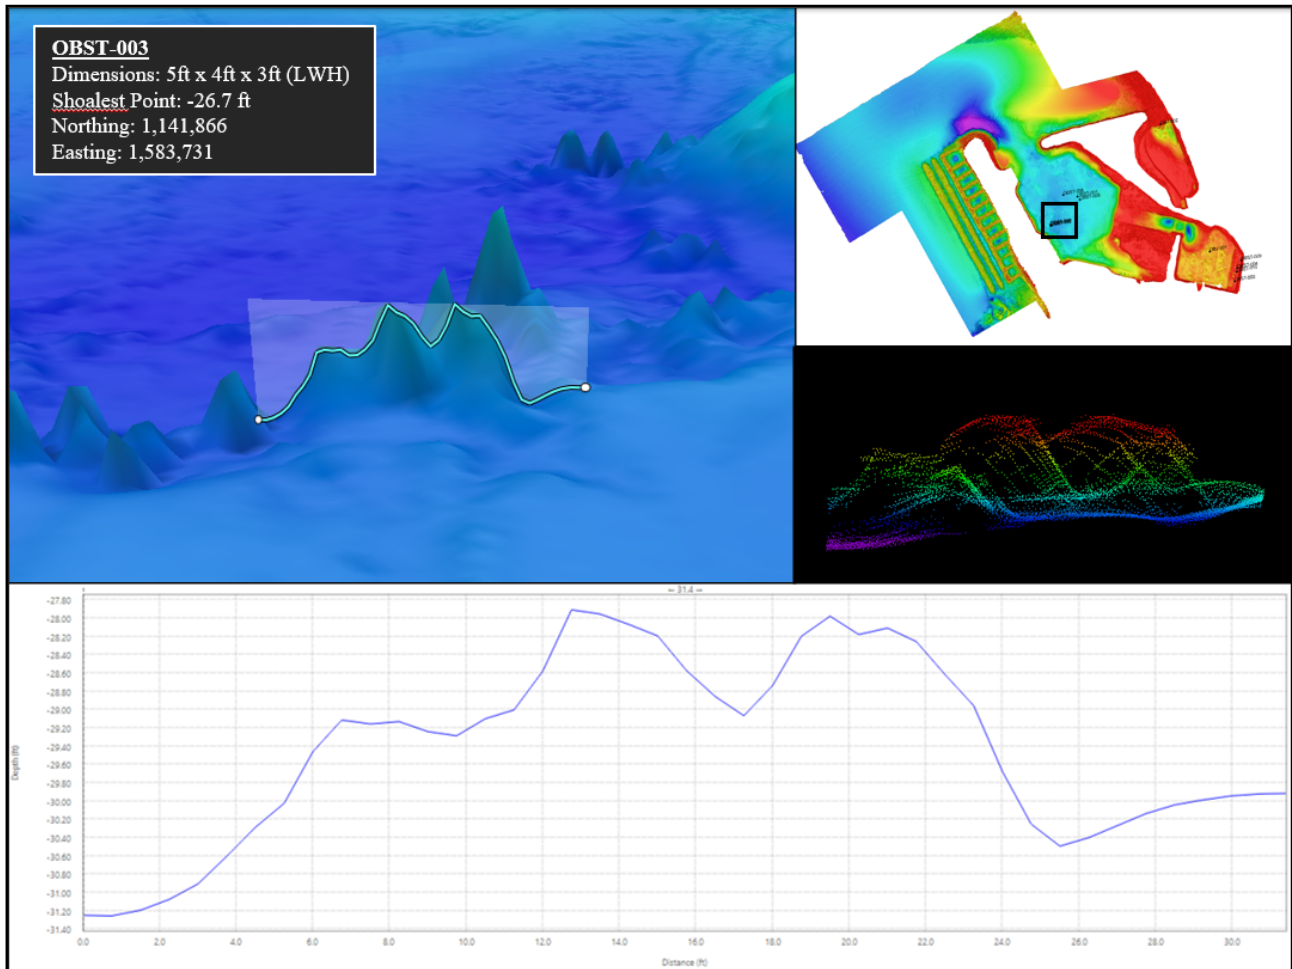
OBST-003
Dimensions: 5ft x 4ft x 3ft (LWH)
Shoalest Point: -26.7 ft
Northing: 1,141,866
Easting: 1,583,731

← 31.4 →

-27.80
-28.00
-28.20
-28.40
-28.60
-28.80
-29.00
-29.20
-29.40
-29.60
-29.80
-30.00
-30.20
-30.40
-30.60
-30.80
-31.00
-31.20
-31.40

Depth (ft)

0.0 2.0 4.0 6.0 8.0 10.0 12.0 14.0 16.0 18.0 20.0 22.0 24.0 26.0 28.0 30.0

Distance (ft)